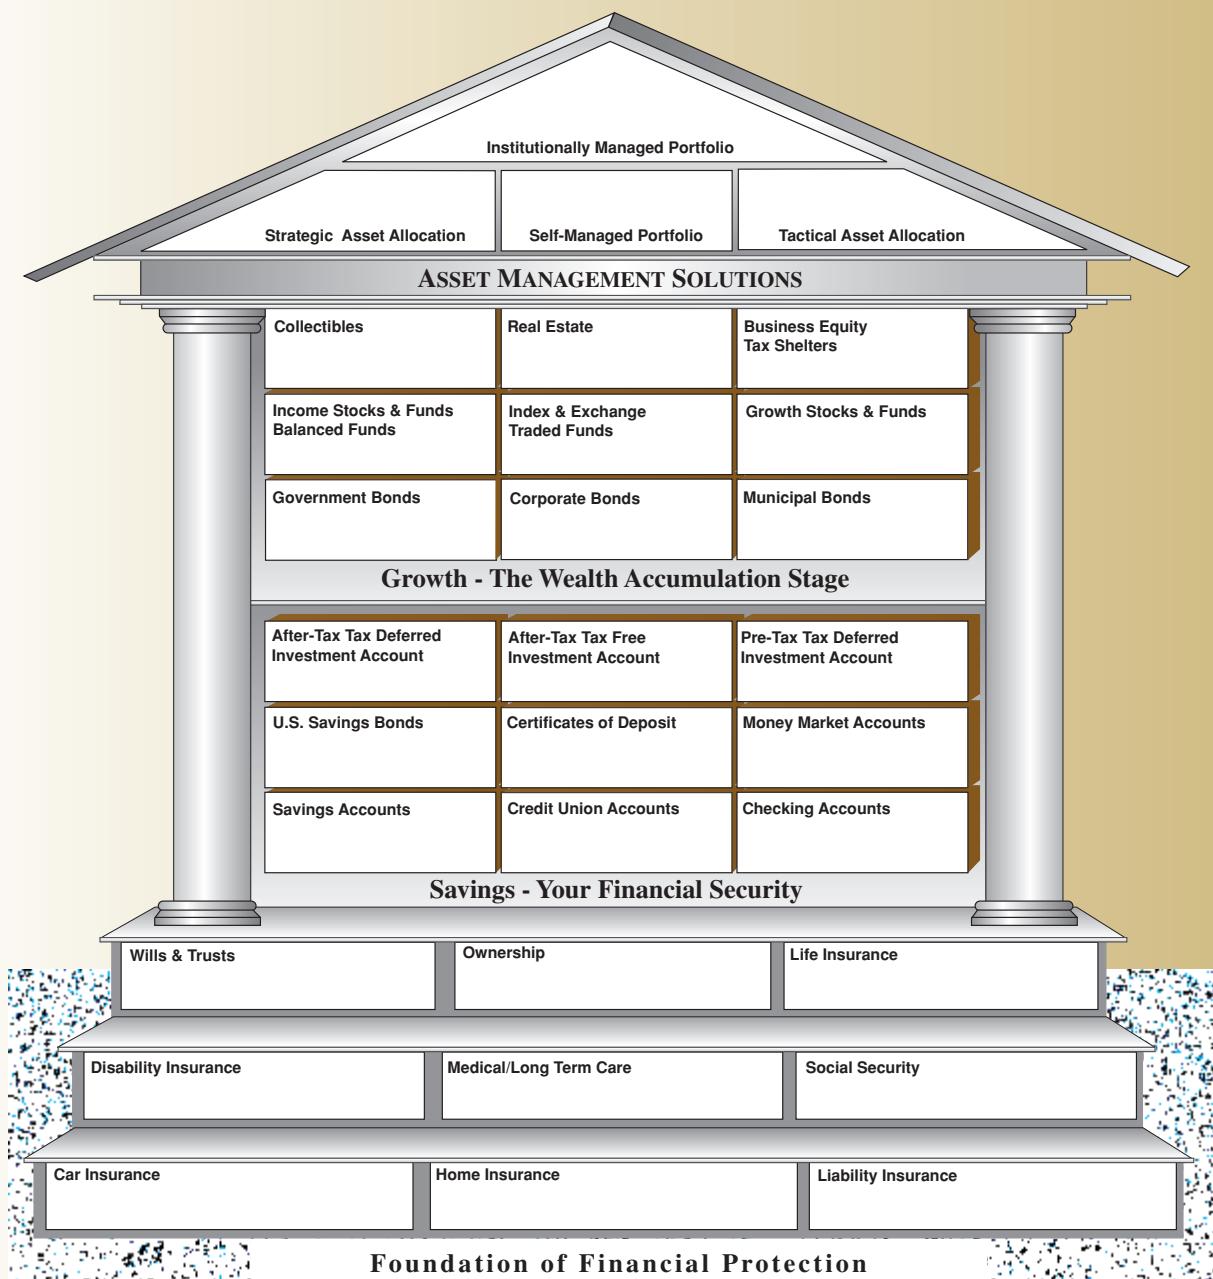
Institutionally Managed Portfolio

Strategic Asset Allocation

Self-Managed Portfolio

Tactical Asset Allocation

ASSET MANAGEMENT SOLUTIONS

Collectibles

Real Estate

Business Equity
Tax Shelters

Income Stocks & Funds
Balanced Funds

Index & Exchange
Traded Funds

Growth Stocks & Funds

Government Bonds

Corporate Bonds

Municipal Bonds

Growth - The Wealth Accumulation Stage

After-Tax Tax Deferred
Investment Account

After-Tax Tax Free
Investment Account

Pre-Tax Tax Deferred
Investment Account

U.S. Savings Bonds

Certificates of Deposit

Money Market Accounts

Savings Accounts

Credit Union Accounts

Checking Accounts

Savings - Your Financial Security

Wills & Trusts

Ownership

Life Insurance

Disability Insurance

Medical/Long Term Care

Social Security

Car Insurance

Home Insurance

Liability Insurance

Foundation of Financial Protection